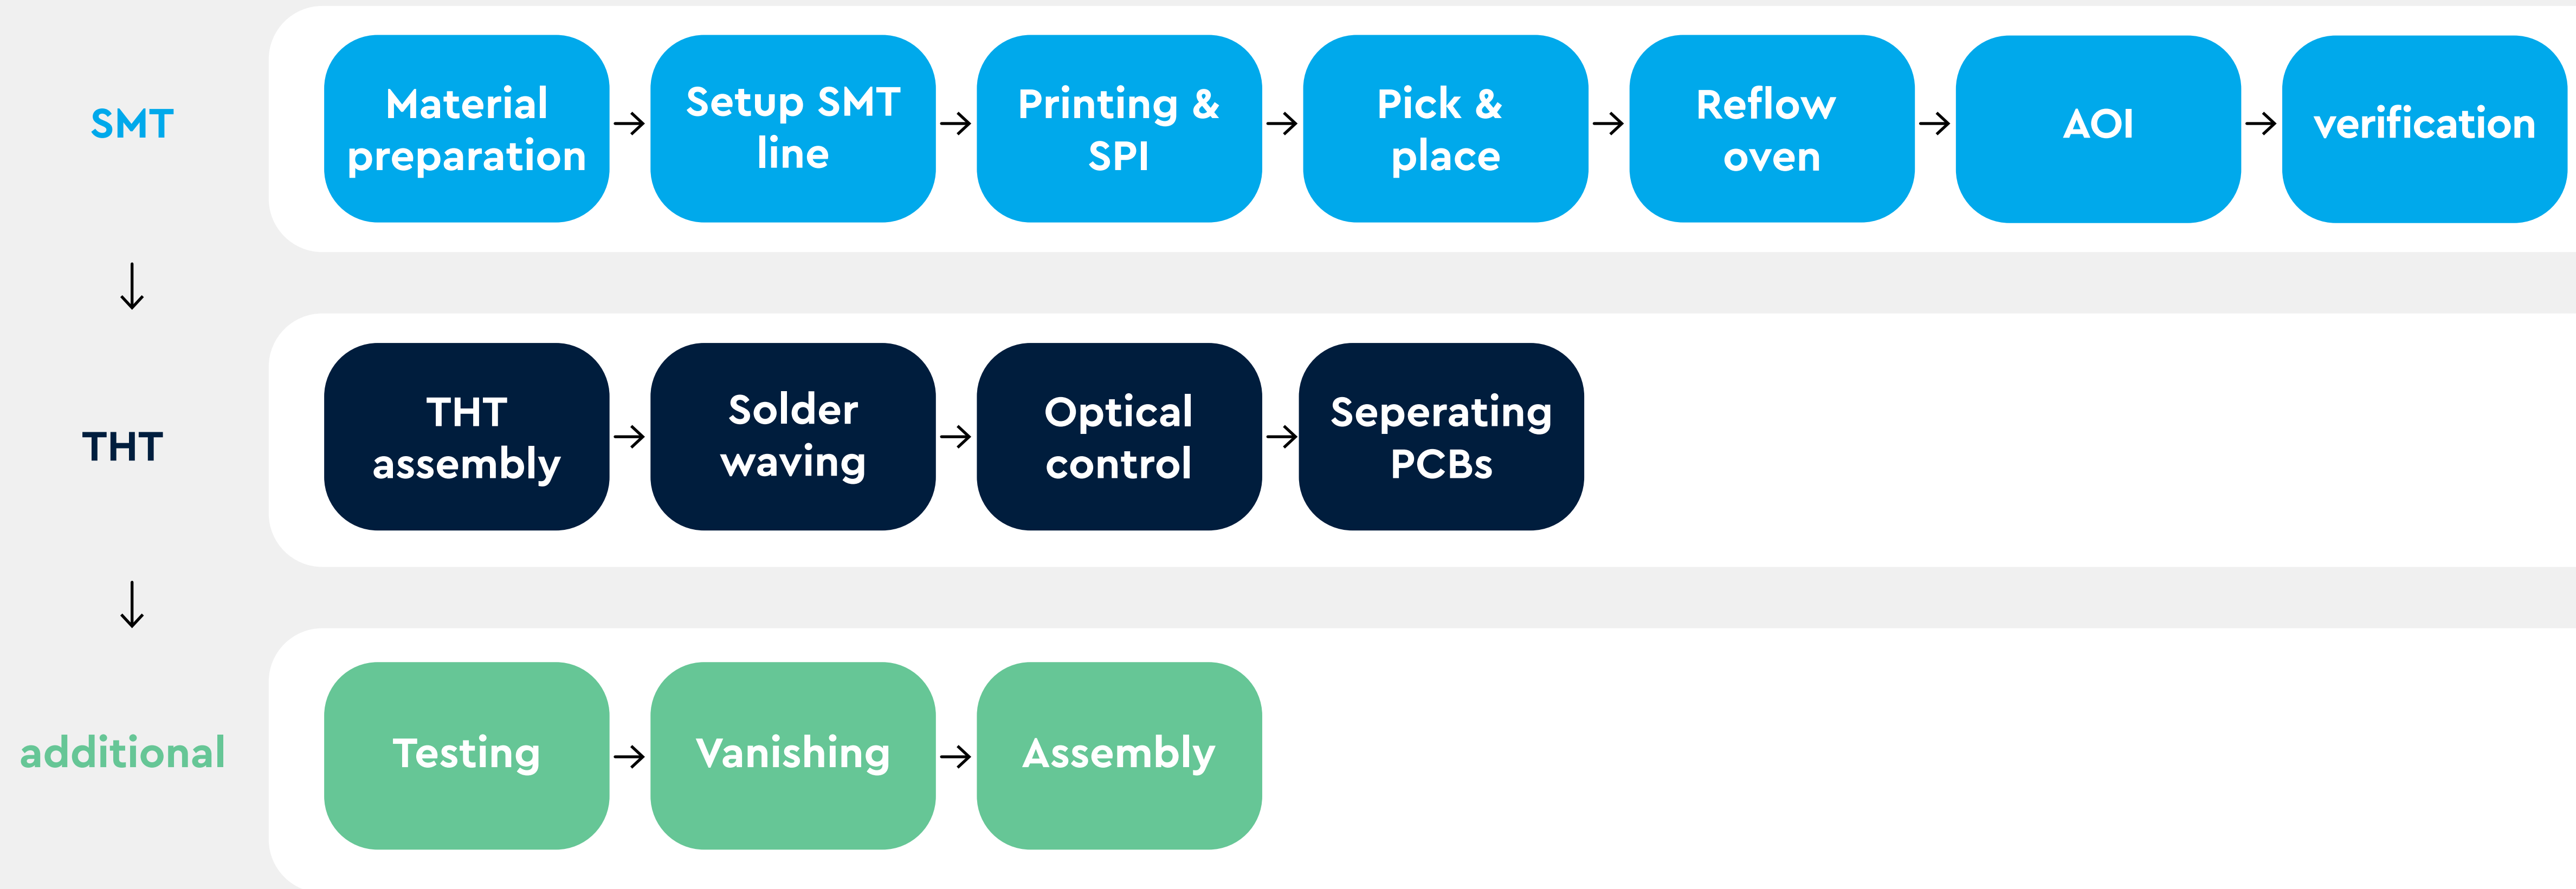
SMT

Material preparation → Setup SMT line → Printing & SPI → Pick & place → Reflow oven → AOI → verification

THT

THT assembly → Solder waving → Optical control → Seperating PCBs

additional

Testing → Vanishing → Assembly